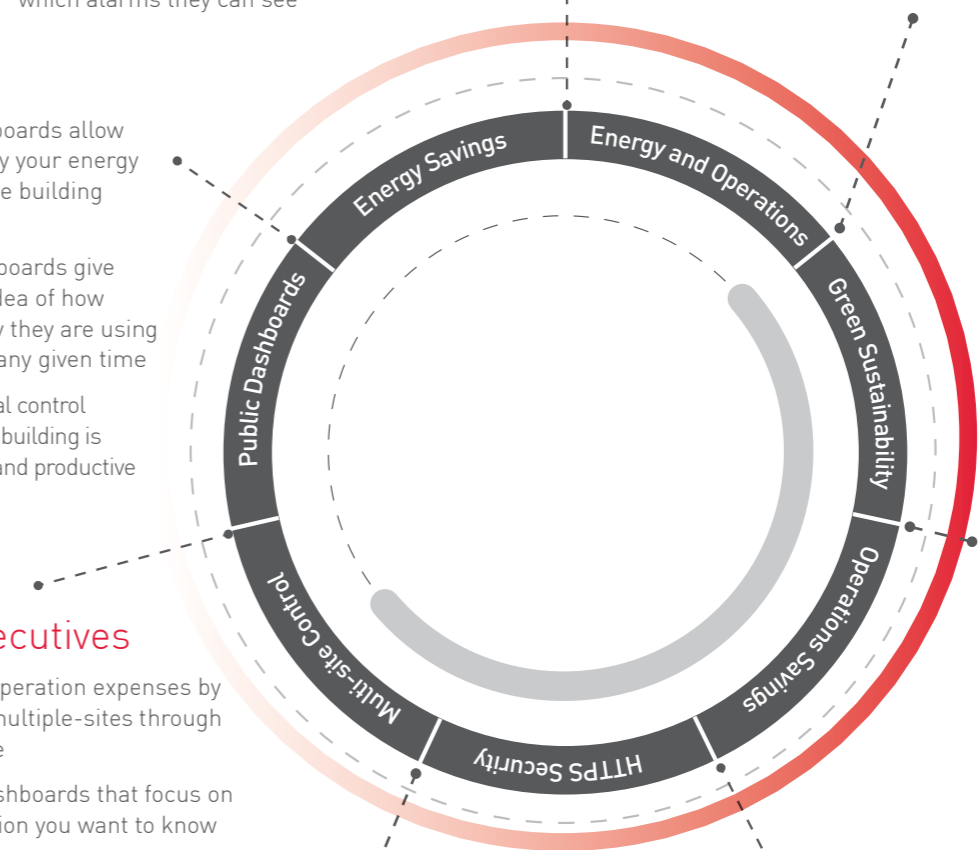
which alarms they can see

boards allow
y your energy
e building

boards give
lea of how
y they are using
any given time

al control
building is
and productive

ecutives

peration expenses by
multiple-sites through
e

shboards that focus on
ion you want to know

Energy Savings
Energy and Operations
Green Sustainability
Operations Savings
HTTPS Security
Multi-site Control
Public Dashboards